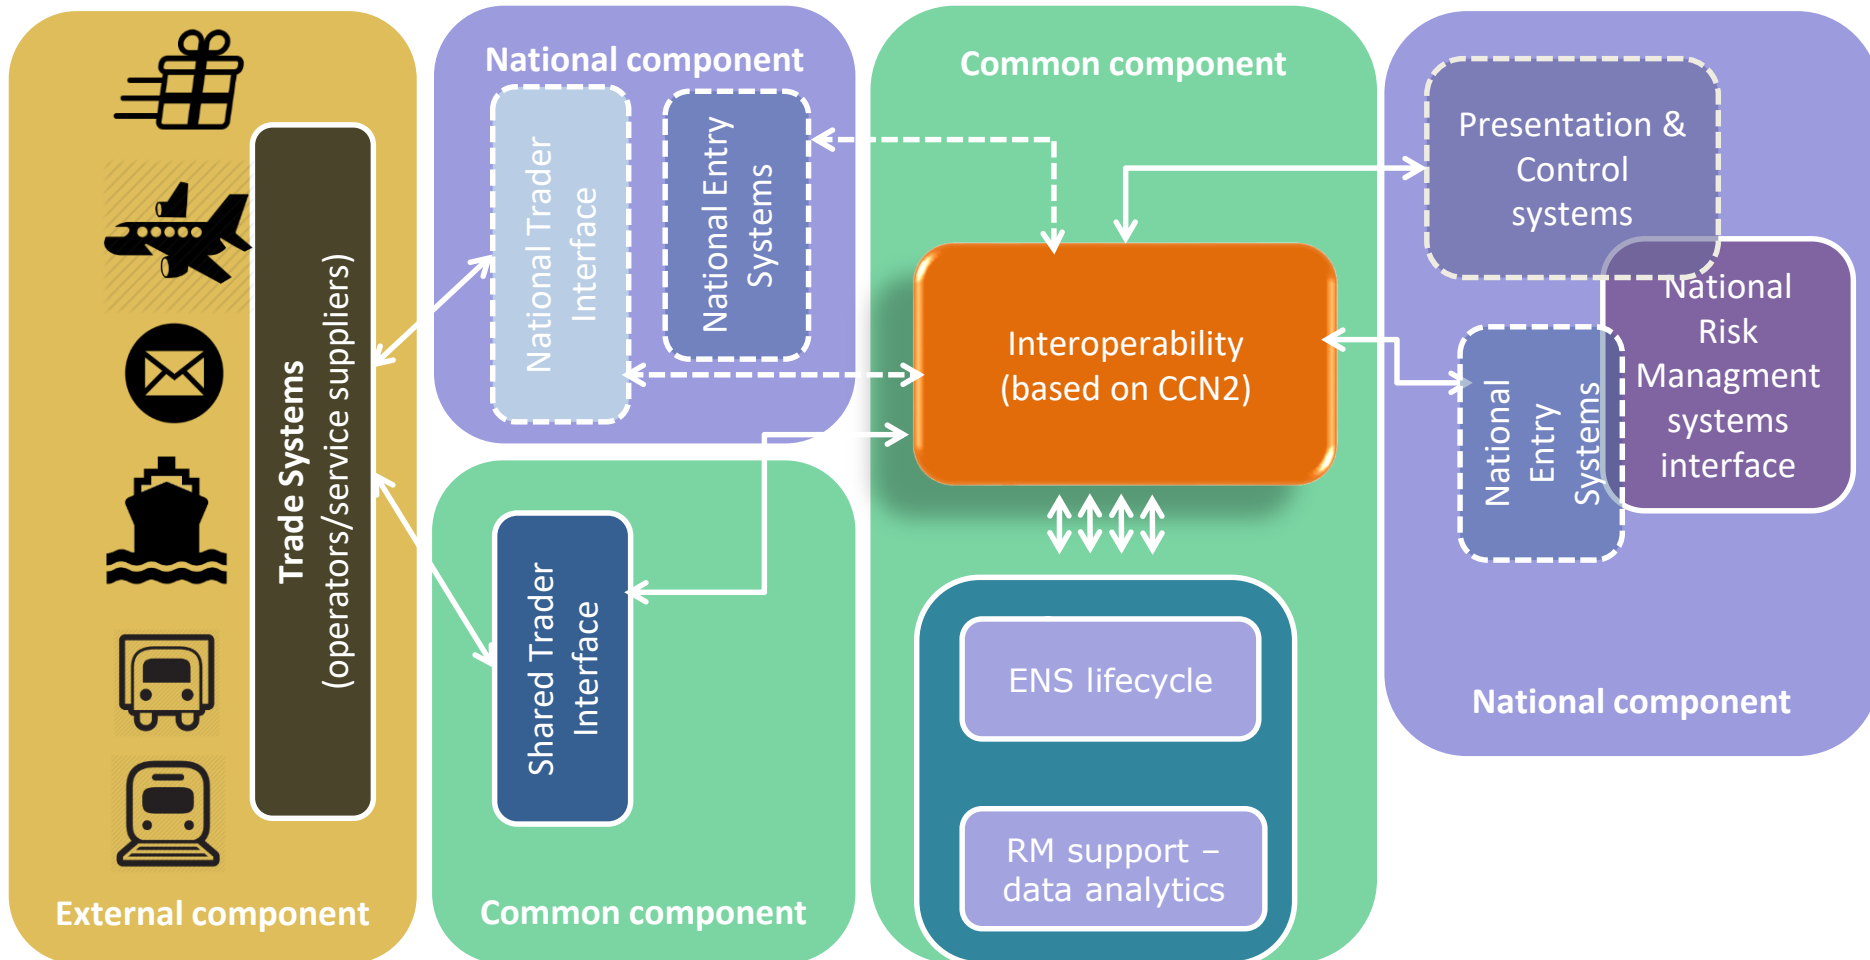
Trade Systems
(operators/service suppliers)

External component

National component

National Trader Interface

National Entry Systems

Common component

Shared Trader Interface

Common component

Common component

Interoperability
(based on CCN2)

ENS lifecycle

RM support – data analytics

Presentation & Control systems

National Risk Managment systems interface

National Entry Systems

National component